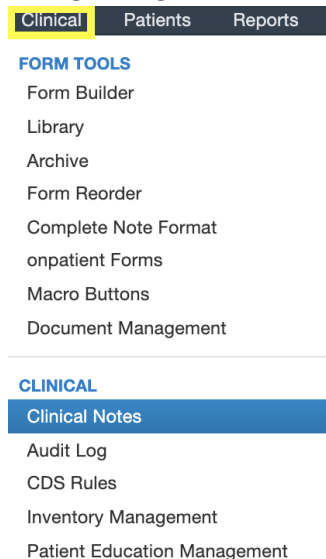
Clinical Patients Reports

FORM TOOLS
Form Builder
Library
Archive
Form Reorder
Complete Note Format
onpatient Forms
Macro Buttons
Document Management

CLINICAL
Clinical Notes
Audit Log
CDS Rules
Inventory Management
Patient Education Management